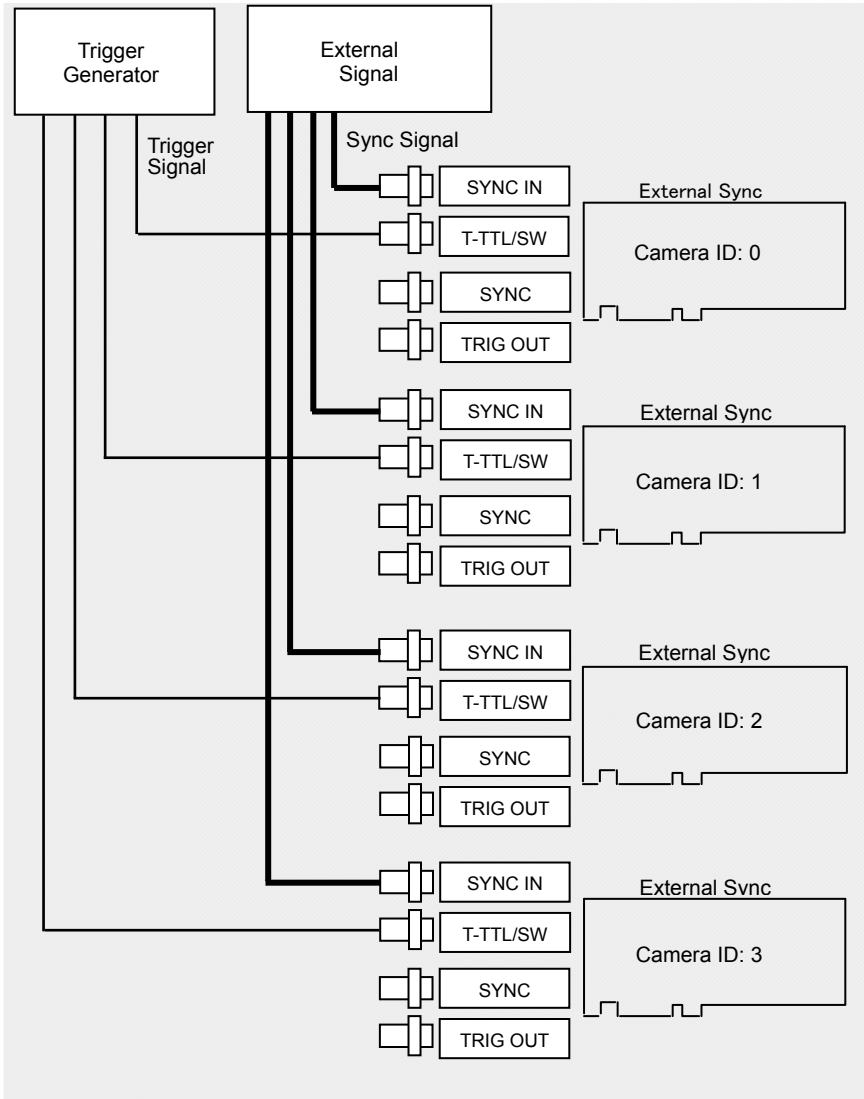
Trigger Generator

External Signal

Trigger Signal

Sync Signal

SYNC IN
T-TTL/SW
SYNC
TRIG OUT

External Sync
Camera ID: 0

SYNC IN
T-TTL/SW
SYNC
TRIG OUT

External Sync
Camera ID: 1

SYNC IN
T-TTL/SW
SYNC
TRIG OUT

External Sync
Camera ID: 2

SYNC IN
T-TTL/SW
SYNC
TRIG OUT

External Sync
Camera ID: 3